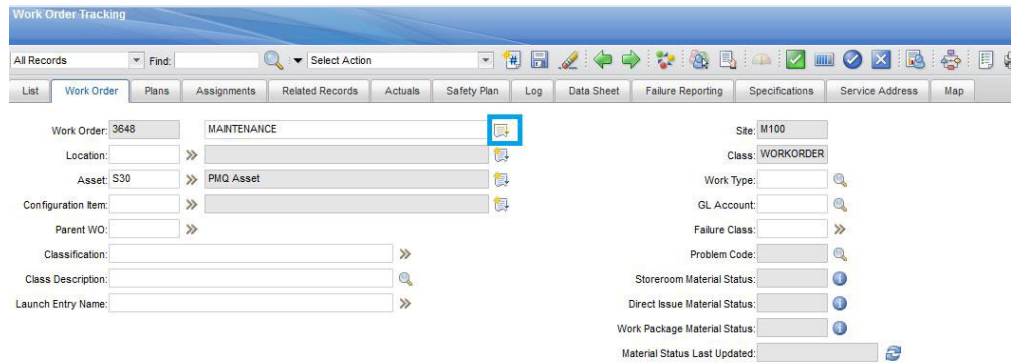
Work Order Tracking

All Records
Find:
Select Action

List | Work Order | Plans | Assignments | Related Records | Actuals | Safety Plan | Log | Data Sheet | Failure Reporting | Specifications | Service Address | Map

Work Order: 3648
MAINTENANCE
Location:
Asset: S30
PMQ Asset
Configuration Item:
Parent WO:
Classification:
Class Description:
Launch Entry Name:

Site: M100
Class: WORKORDER
Work Type:
GL Account:
Failure Class:
Problem Code:
Storeroom Material Status:
Direct Issue Material Status:
Work Package Material Status:
Material Status Last Updated: